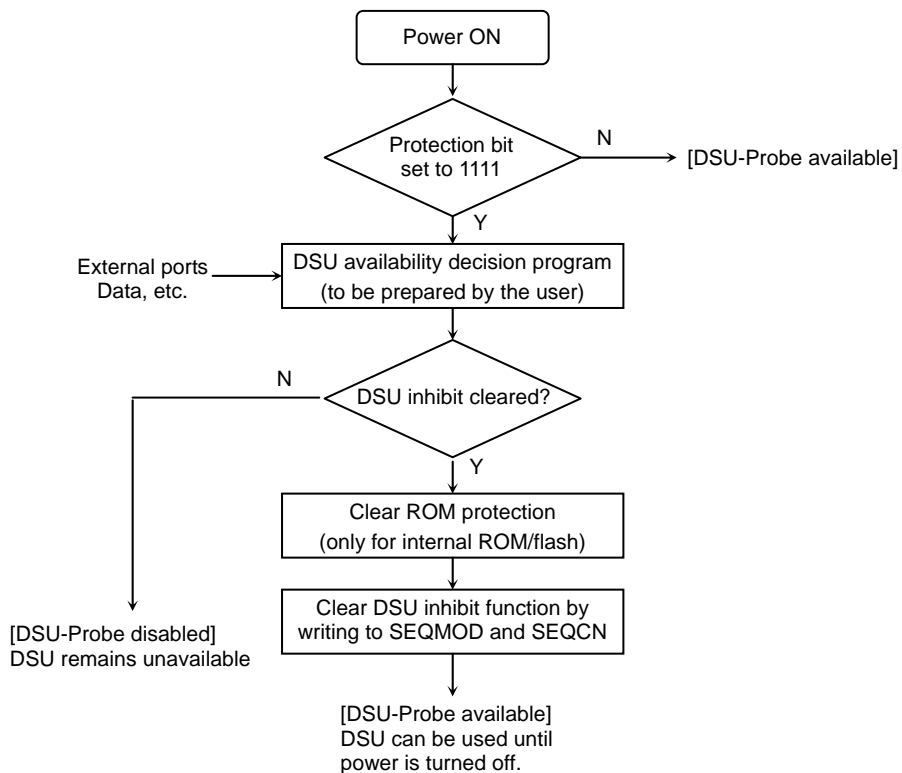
Power ON

Protection bit set to 1111

N

[DSU-Probe available]

Y

External ports Data, etc.

DSU availability decision program (to be prepared by the user)

N

DSU inhibit cleared?

Y

Clear ROM protection (only for internal ROM/flash)

Clear DSU inhibit function by writing to SEQMOD and SEQCN

[DSU-Probe disabled] DSU remains unavailable

[DSU-Probe available] DSU can be used until power is turned off.